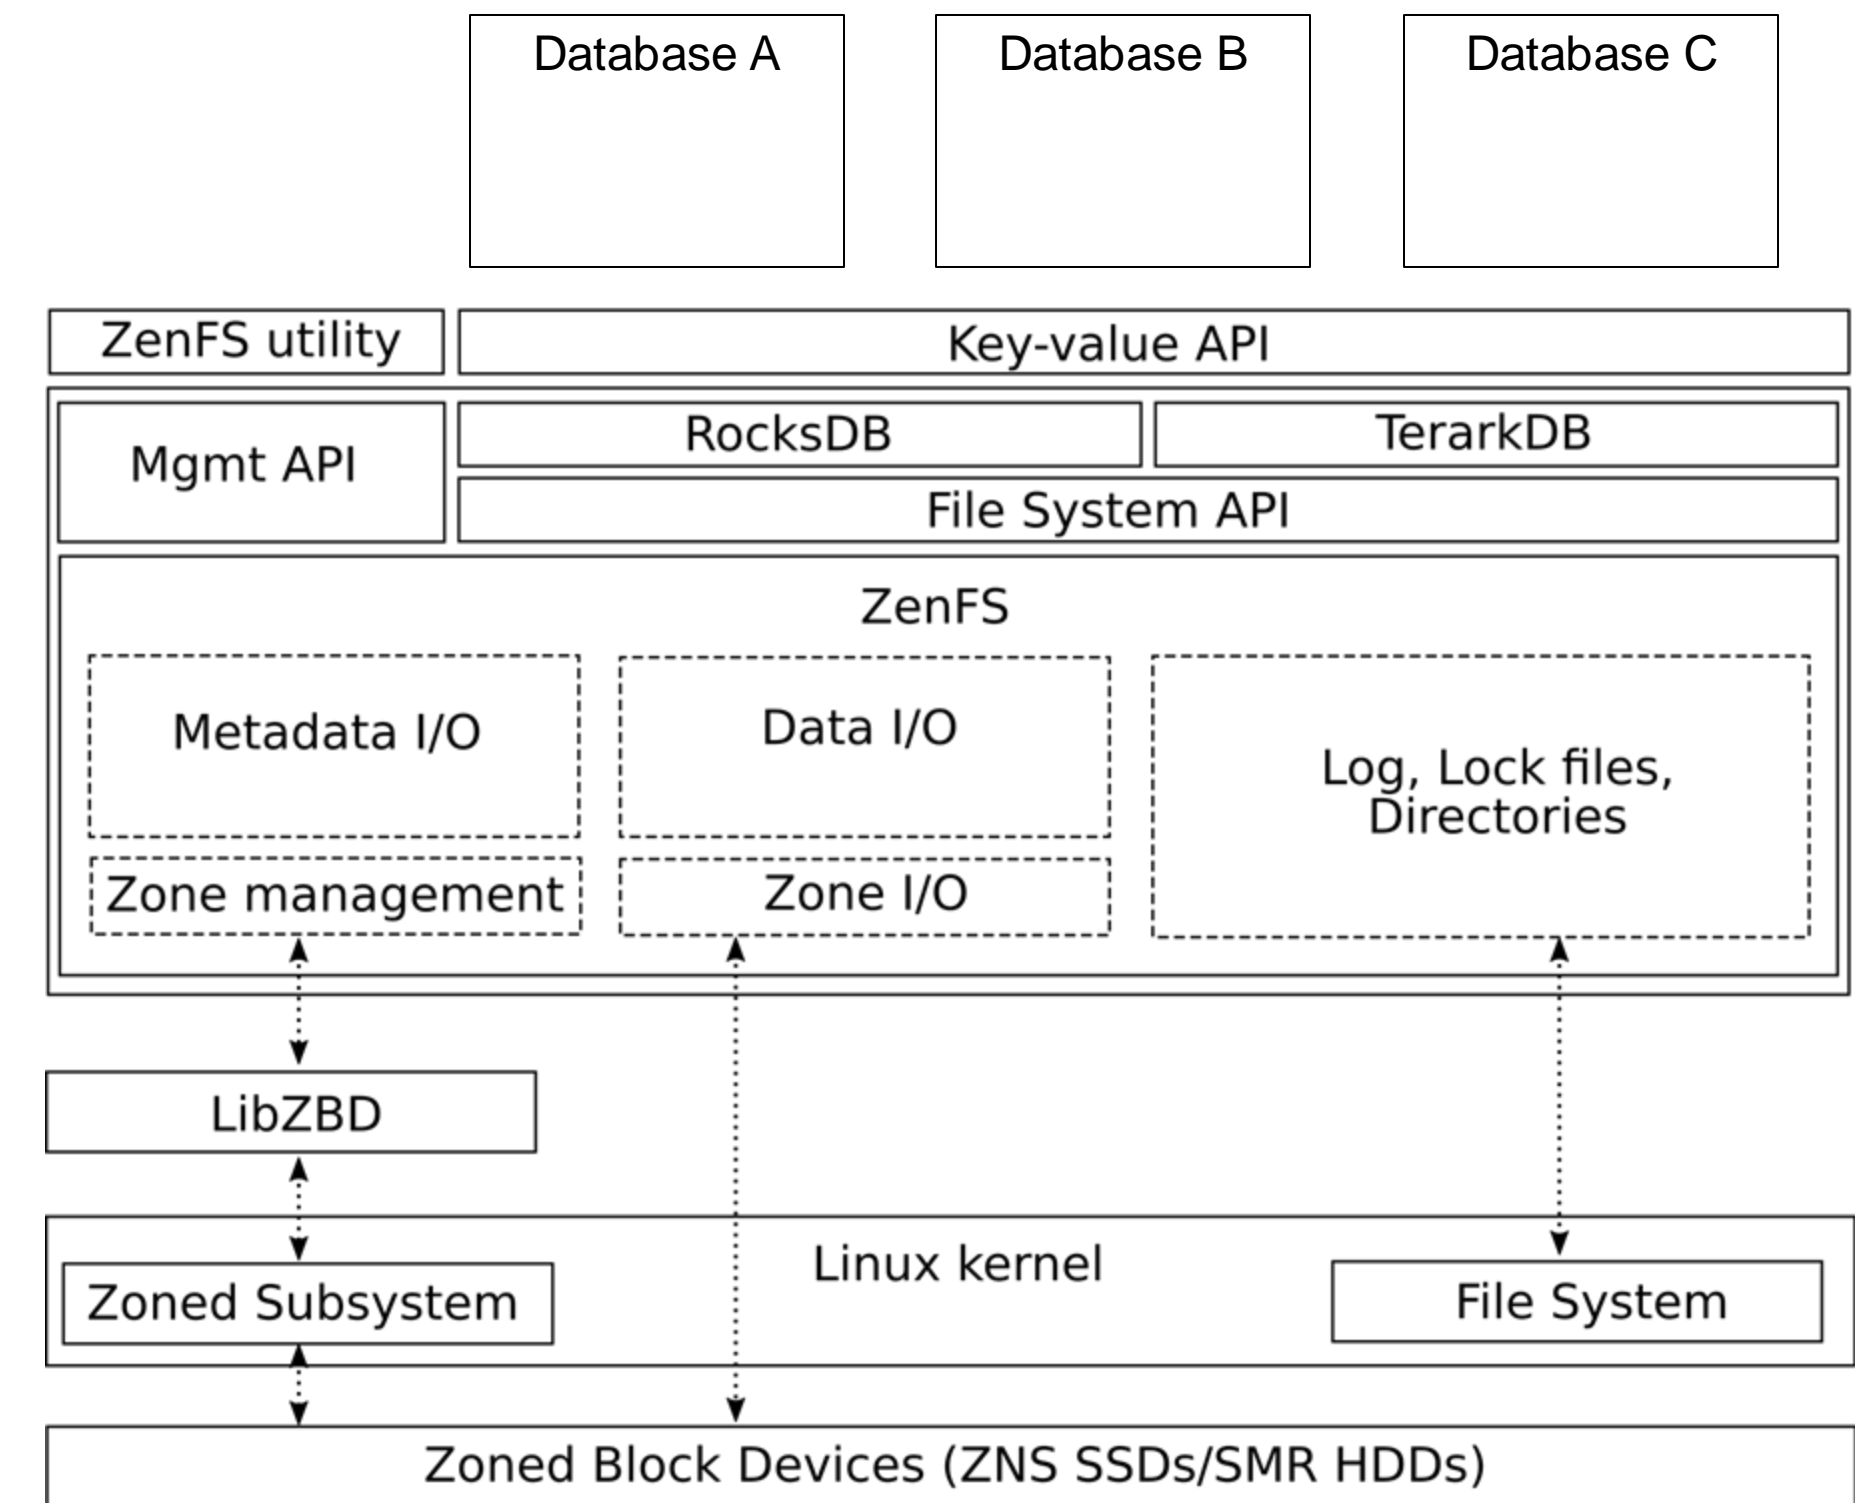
Database A

Database B

Database C

ZenFS utility

Key-value API

Mgmt API

RocksDB

TerarkDB

File System API

ZenFS

Metadata I/O

Data I/O

Log, Lock files, Directories

Zone management

Zone I/O

LibZBD

Linux kernel

Zoned Subsystem

File System

Zoned Block Devices (ZNS SSDs/SMR HDDs)